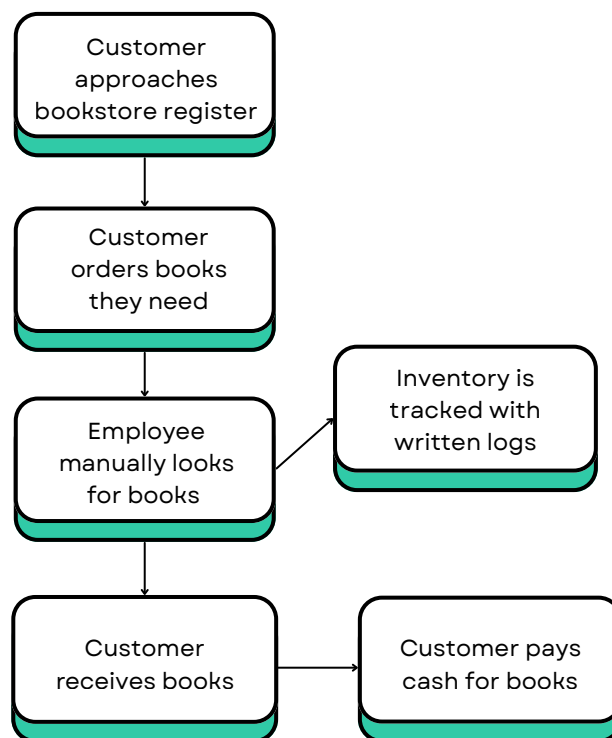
Customer approaches bookstore register

Customer orders books they need

Employee manually looks for books

Inventory is tracked with written logs

Customer receives books

Customer pays cash for books